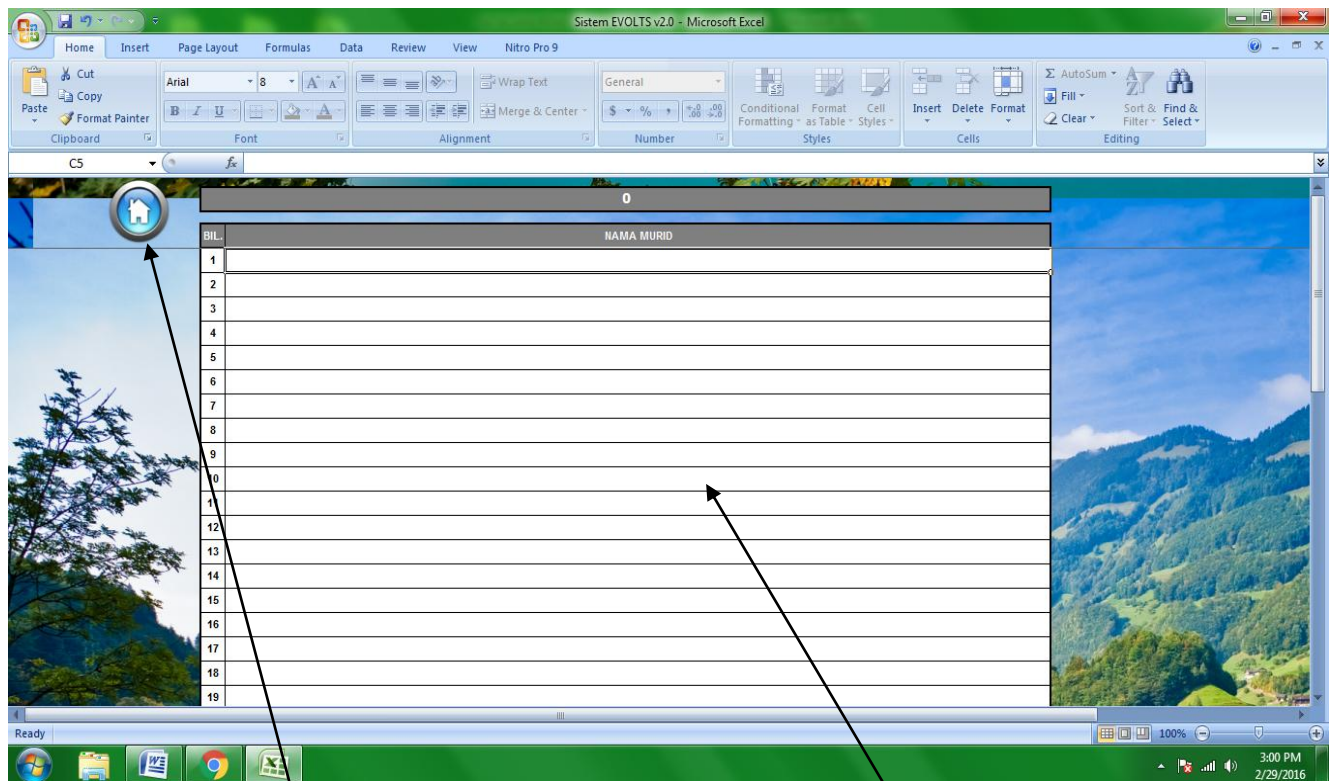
Sistem EVOLTS v2.0 - Microsoft Excel

Home Insert Page Layout Formulas Data Review View Nitro Pro 9

Cut
Copy
Paste
Format Painter
Clipboard

Arial 8
Font

Wrap Text
Merge & Center
Alignment

General
$ % ,
Number

Conditional Formatting
Format as Table
Cell Styles
Styles

Insert Delete Format
Cells

AutoSum
Fill
Clear
Sort & Filter
Find & Select
Editing

C5 $f_x$

0

| BIL. | NAMA MURID |
|---|---|
| 1 | |
| 2 | |
| 3 | |
| 4 | |
| 5 | |
| 6 | |
| 7 | |
| 8 | |
| 9 | |
| 10 | |
| 11 | |
| 12 | |
| 13 | |
| 14 | |
| 15 | |
| 16 | |
| 17 | |
| 18 | |
| 19 | |

Ready
100%

3:00 PM
2/29/2016